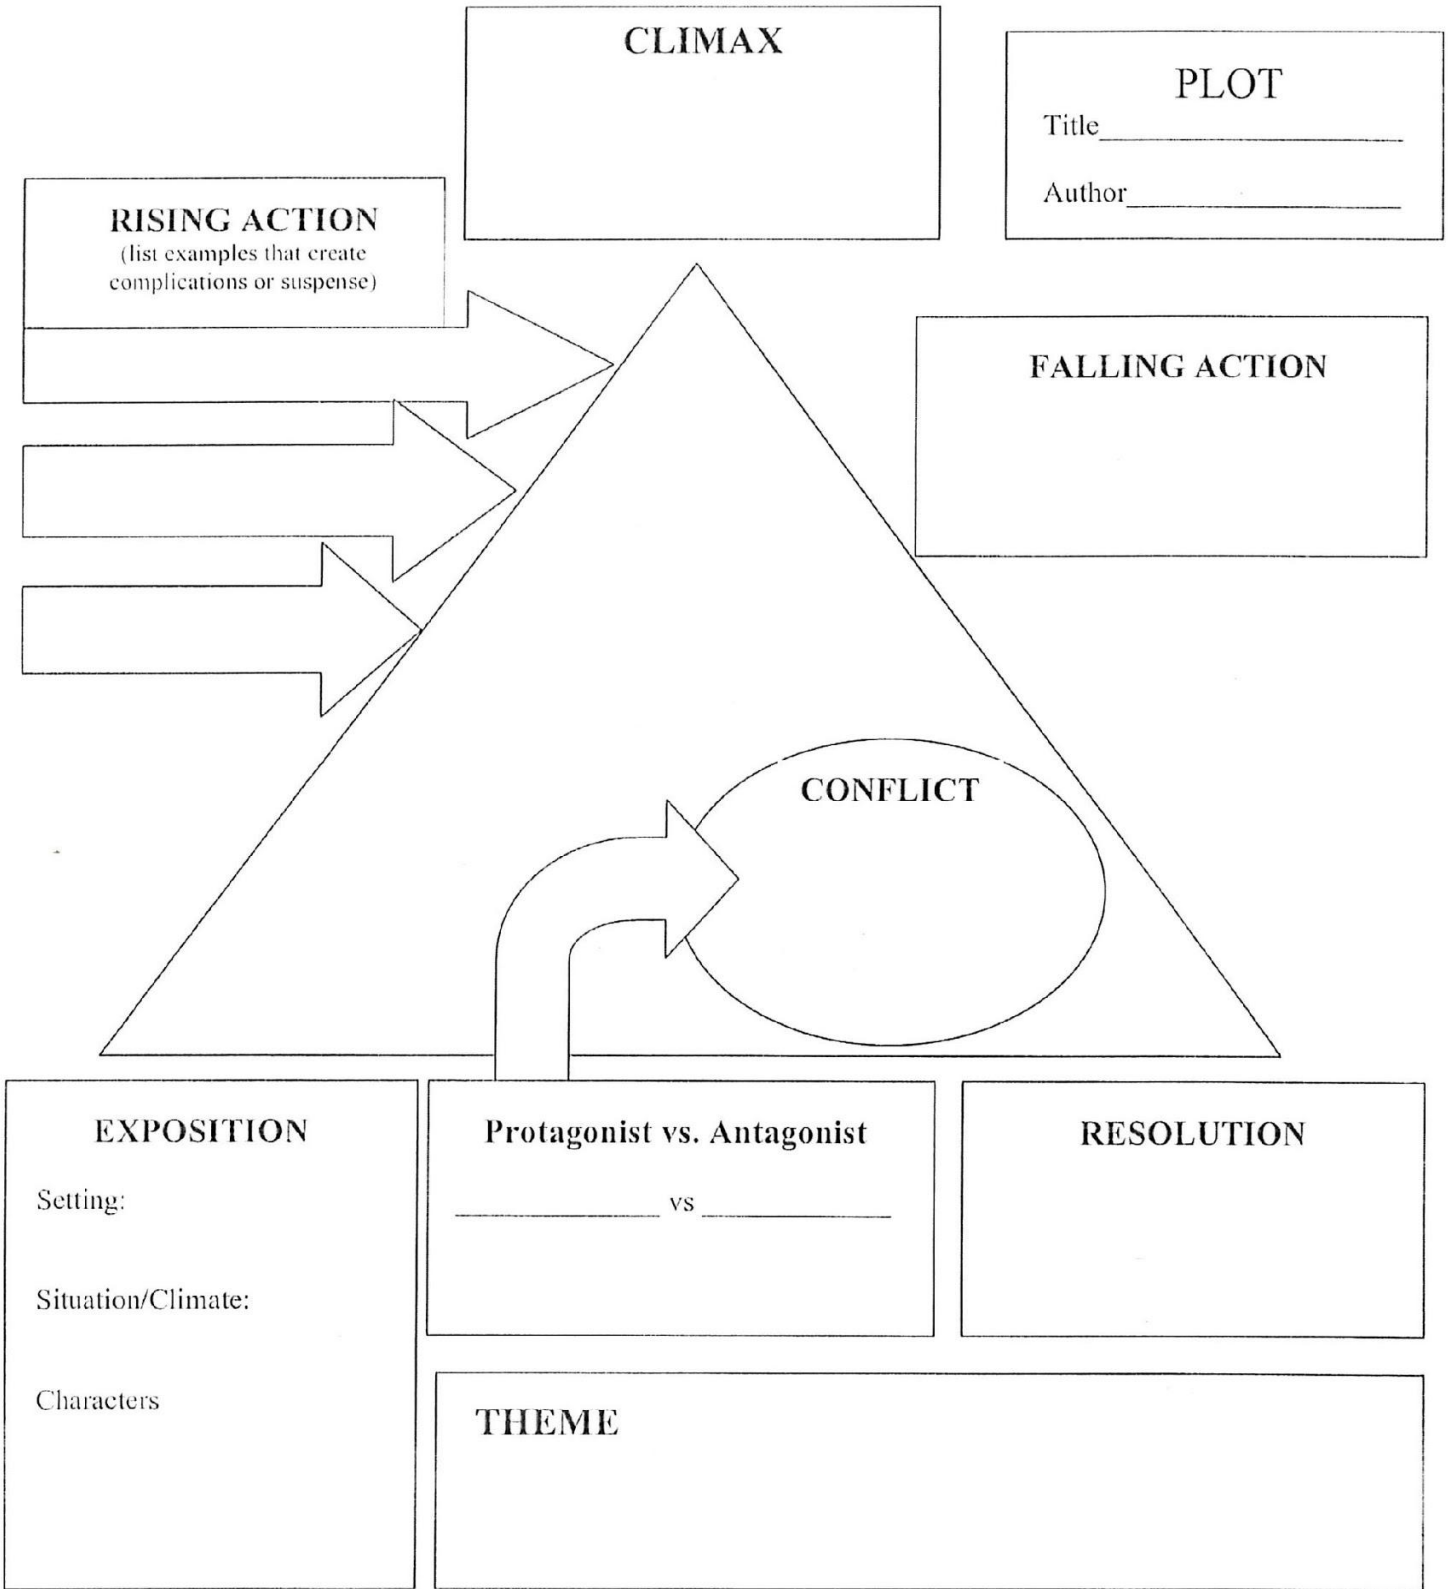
CLIMAX

PLOT

Title________________________

Author______________________

RISING ACTION
(list examples that create complications or suspense)

FALLING ACTION

CONFLICT

EXPOSITION

Setting:

Situation/Climate:

Characters

Protagonist vs. Antagonist

______________ vs ______________

RESOLUTION

THEME